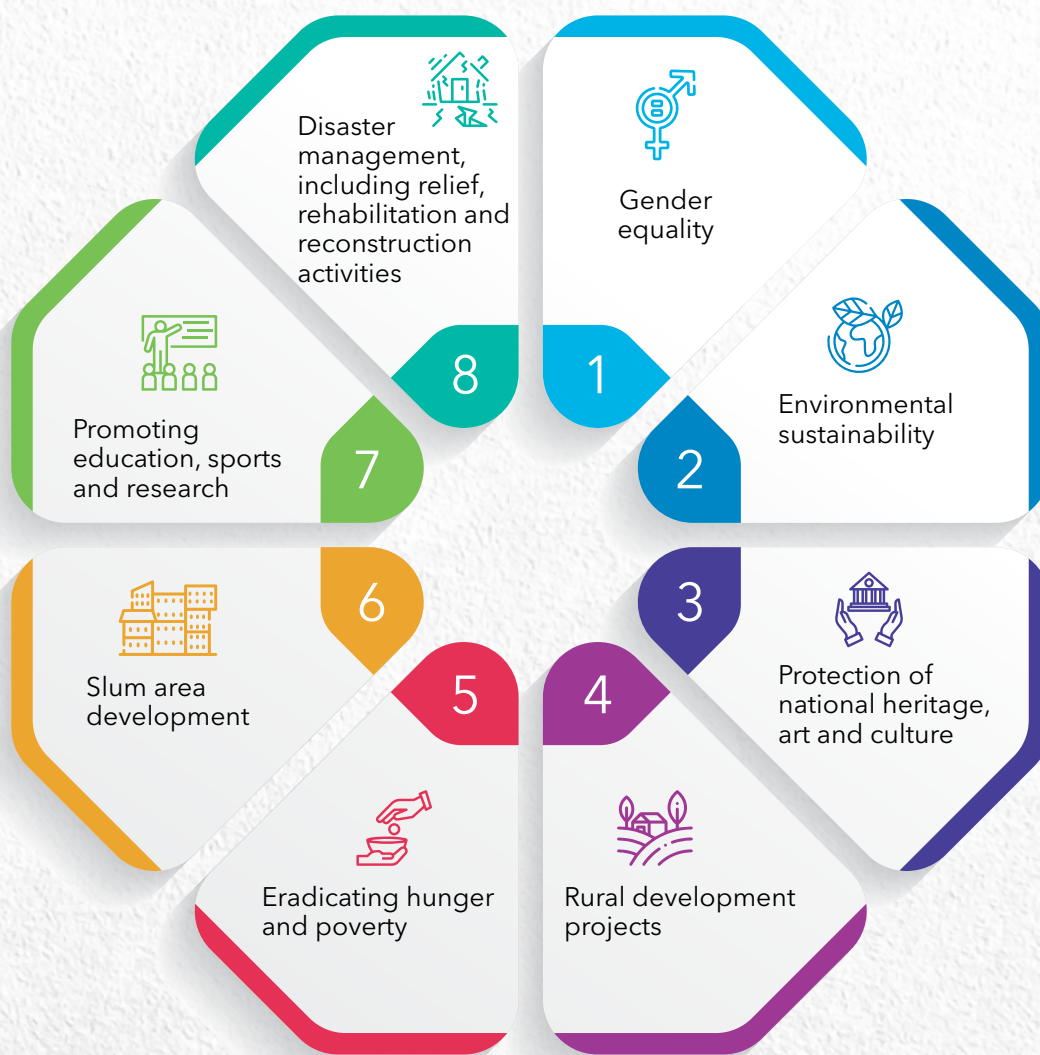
1
Gender equality

2
Environmental sustainability

3
Protection of national heritage, art and culture

4
Rural development projects

5
Eradicating hunger and poverty

6
Slum area development

7
Promoting education, sports and research

8
Disaster management, including relief, rehabilitation and reconstruction activities